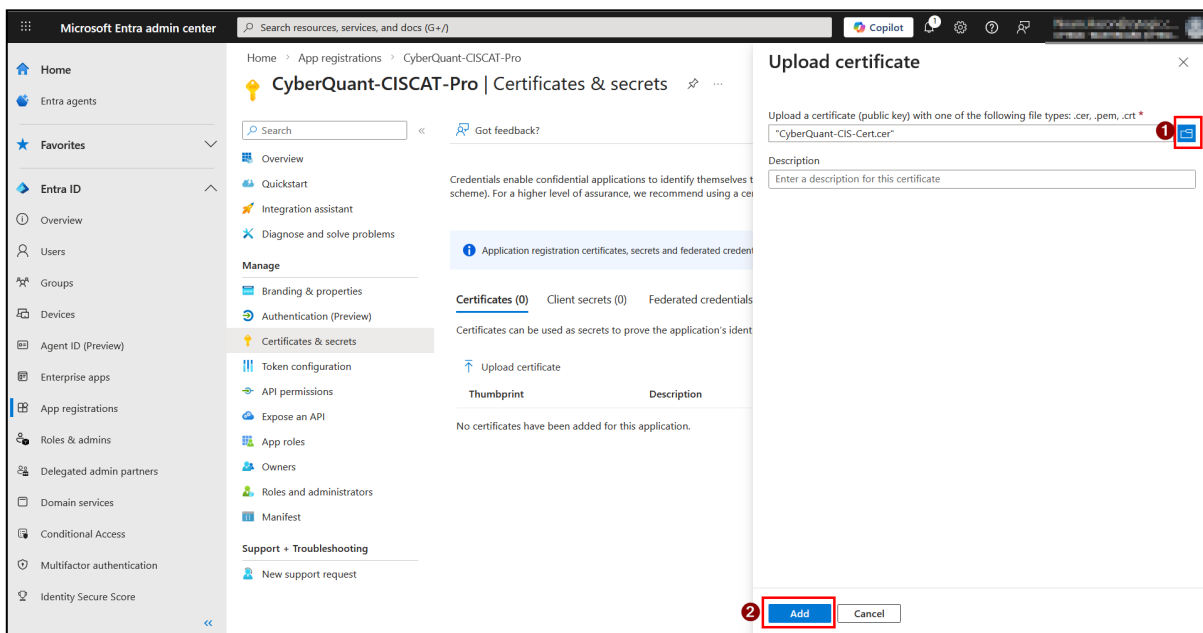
Microsoft Entra admin center

Search resources, services, and docs (G+/)

Copilot

1

Home

Entra agents

Favorites

Entra ID

Overview

Users

Groups

Devices

Agent ID (Preview)

Enterprise apps

App registrations

Roles & admins

Delegated admin partners

Domain services

Conditional Access

Multifactor authentication

Identity Secure Score

«

Home > App registrations > CyberQuant-CISCAT-Pro

CyberQuant-CISCAT-Pro | Certificates & secrets

Search

«

Overview

Quickstart

Integration assistant

Diagnose and solve problems

Manage

Branding & properties

Authentication (Preview)

Certificates & secrets

Token configuration

API permissions

Expose an API

App roles

Owners

Roles and administrators

Manifest

Support + Troubleshooting

New support request

Got feedback?

Credentials enable confidential applications to identify themselves t scheme). For a higher level of assurance, we recommend using a cer

Application registration certificates, secrets and federated credenti

Certificates (0) Client secrets (0) Federated credentials

Certificates can be used as secrets to prove the application's ident

Upload certificate

| Thumbprint | Description |
|---|---|
| No certificates have been added for this application. | |

Upload certificate

Upload a certificate (public key) with one of the following file types: .cer, .pem, .crt *

"CyberQuant-CIS-Cert.cer"

1

Description

Enter a description for this certificate

2

Add

Cancel